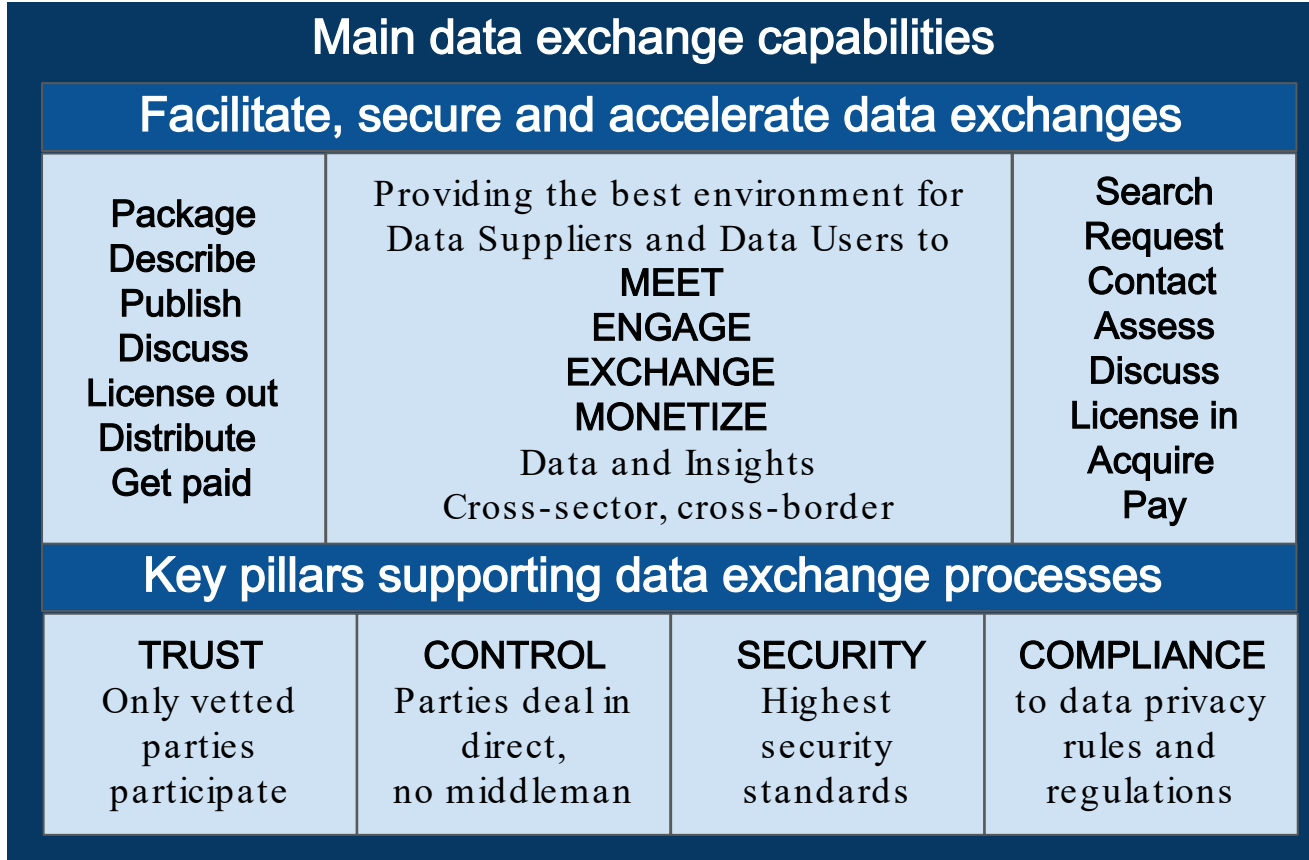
Main data exchange capabilities

Facilitate, secure and accelerate data exchanges

Package
Describe
Publish
Discuss
License out
Distribute
Get paid

Providing the best environment for Data Suppliers and Data Users to
MEET
ENGAGE
EXCHANGE
MONETIZE
Data and Insights
Cross-sector, cross-border

Search
Request
Contact
Assess
Discuss
License in
Acquire
Pay

Key pillars supporting data exchange processes

| TRUST Only vetted parties participate | CONTROL Parties deal in direct, no middleman | SECURITY Highest security standards | COMPLIANCE to data privacy rules and regulations |
|---|---|---|---|